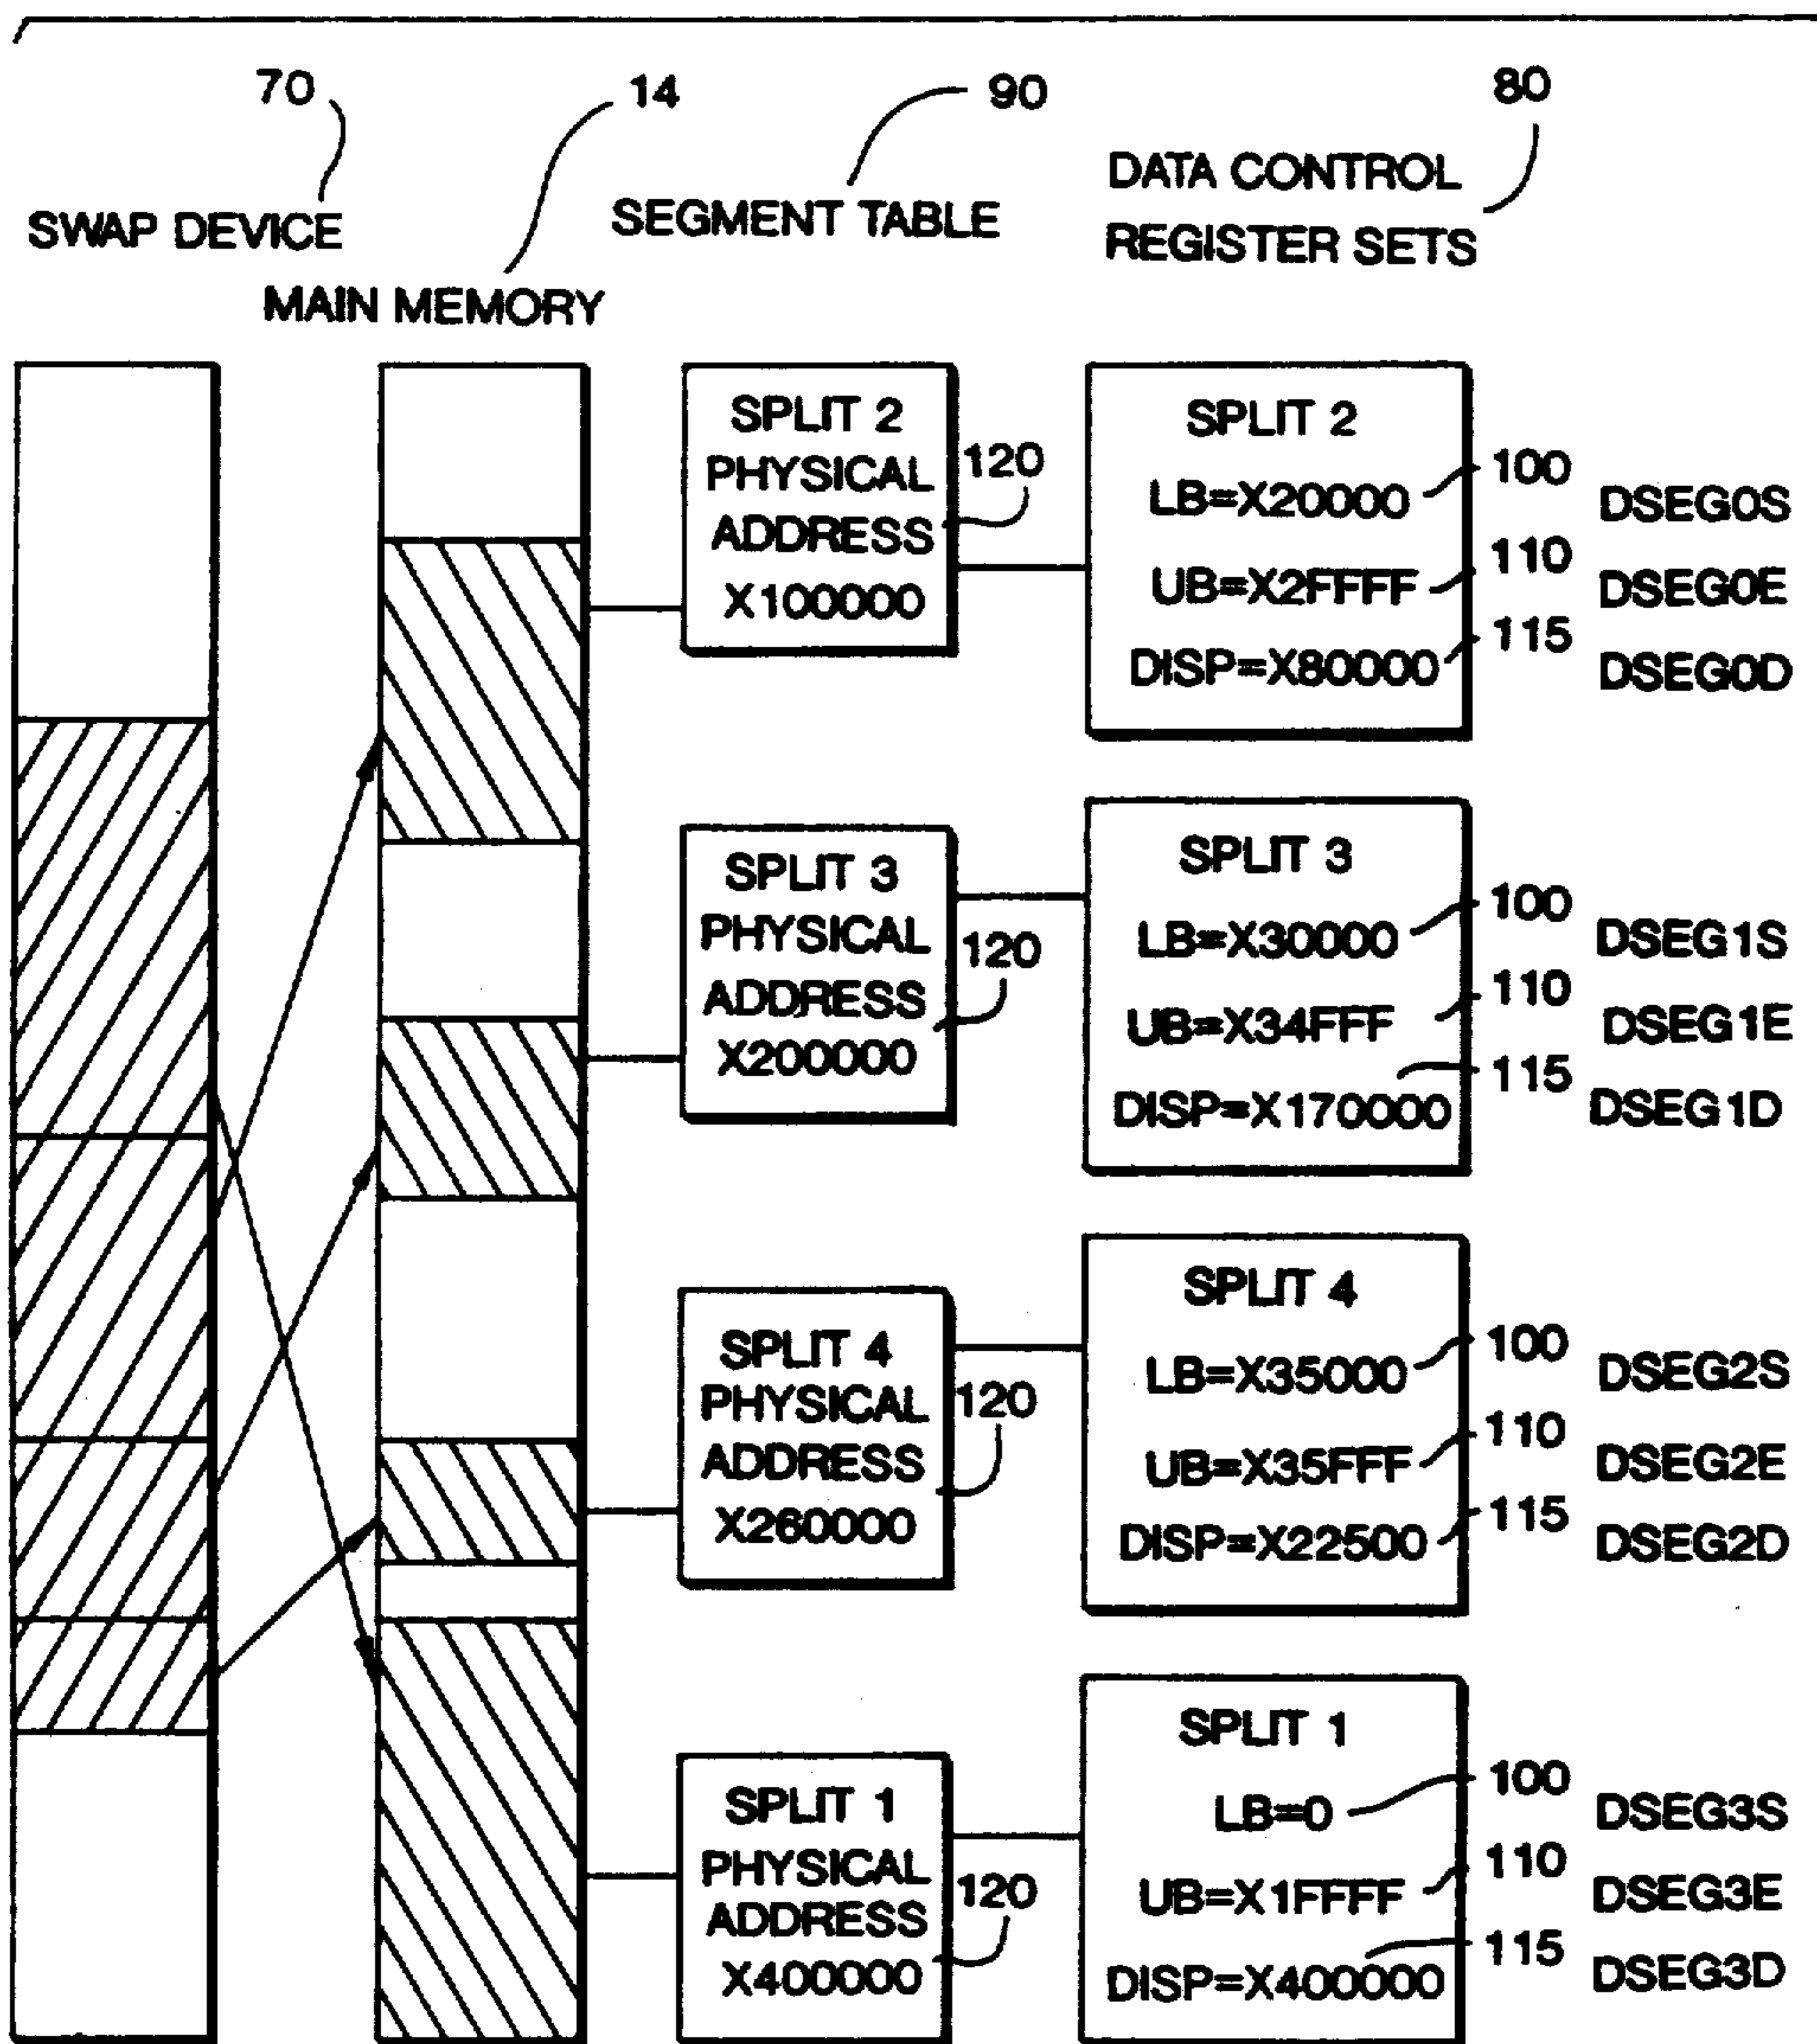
70
14
90
80
SWAP DEVICE
MAIN MEMORY
SEGMENT TABLE
DATA CONTROL REGISTER SETS

SPLIT 2 PHYSICAL ADDRESS X100000
120
SPLIT 2
LB=X20000
UB=X2FFFF
DISP=X80000
100
110
115
DSEG0S
DSEG0E
DSEG0D

SPLIT 3 PHYSICAL ADDRESS X200000
120
SPLIT 3
LB=X30000
UB=X34FFF
DISP=X170000
100
110
115
DSEG1S
DSEG1E
DSEG1D

SPLIT 4 PHYSICAL ADDRESS X260000
120
SPLIT 4
LB=X35000
UB=X35FFF
DISP=X22500
100
110
115
DSEG2S
DSEG2E
DSEG2D

SPLIT 1 PHYSICAL ADDRESS X400000
120
SPLIT 1
LB=0
UB=X1FFFF
DISP=X400000
100
110
115
DSEG3S
DSEG3E
DSEG3D